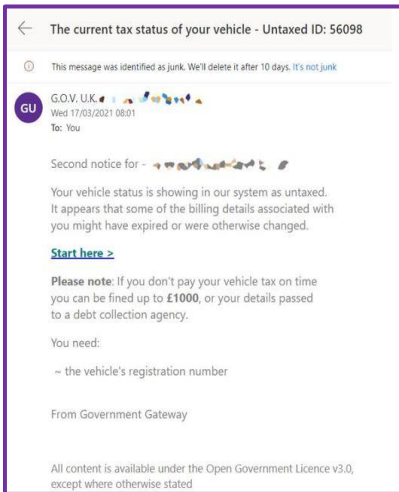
The current tax status of your vehicle - Untaxed ID: 56098

This message was identified as junk. We'll delete it after 10 days. It's not junk

GU

G.O.V. U.K. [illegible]
Wed 17/03/2021 08:01
To: You

Second notice for - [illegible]

Your vehicle status is showing in our system as untaxed. It appears that some of the billing details associated with you might have expired or were otherwise changed.

Start here >

Please note: If you don't pay your vehicle tax on time you can be fined up to £1000, or your details passed to a debt collection agency.

You need:

~ the vehicle's registration number

From Government Gateway

All content is available under the Open Government Licence v3.0, except where otherwise stated